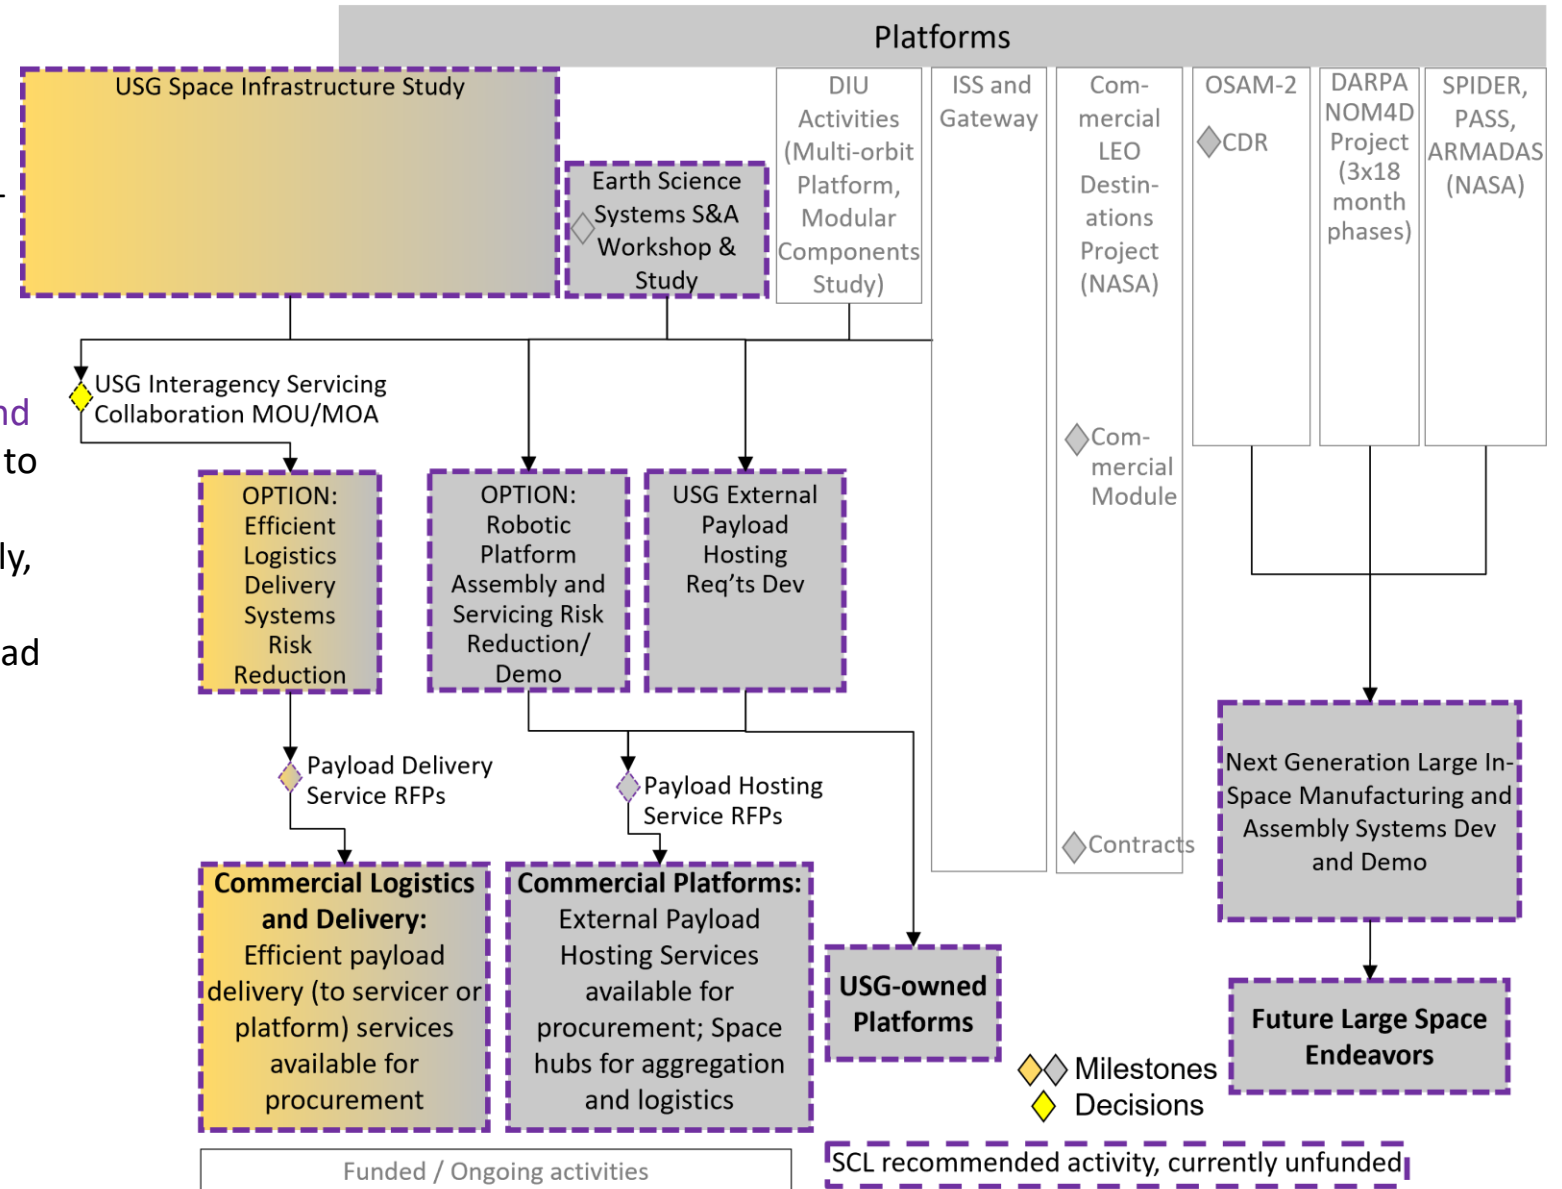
Platforms

USG Space Infrastructure Study

Earth Science Systems S&A Workshop & Study

DIU Activities (Multi-orbit Platform, Modular Components Study)

ISS and Gateway

Commercial LEO Destinations Project (NASA)

Commercial Module

Contracts

OSAM-2

CDR

DARPA NOM4D Project (3x18 month phases)

SPIDER, PASS, ARMADAS (NASA)

nd
to
ly,
ad

USG Interagency Servicing Collaboration MOU/MOA

OPTION: Efficient Logistics Delivery Systems Risk Reduction

OPTION: Robotic Platform Assembly and Servicing Risk Reduction/ Demo

USG External Payload Hosting Req'ts Dev

Next Generation Large In-Space Manufacturing and Assembly Systems Dev and Demo

Payload Delivery Service RFPs

Payload Hosting Service RFPs

**Commercial Logistics and Delivery:** Efficient payload delivery (to servicer or platform) services available for procurement

**Commercial Platforms:** External Payload Hosting Services available for procurement; Space hubs for aggregation and logistics

**USG-owned Platforms**

**Future Large Space Endeavors**

Milestones
Decisions

Funded / Ongoing activities

SCL recommended activity, currently unfunded